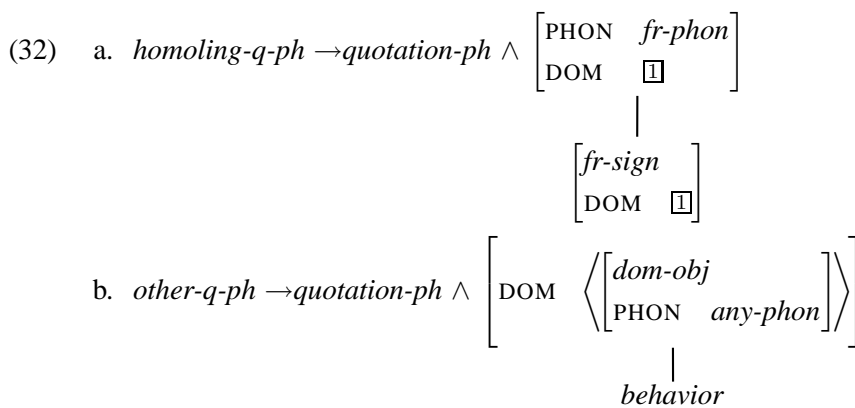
(32) a. *homoling-q-ph* → *quotation-ph* ∧ $\begin{bmatrix} \text{PHON} & \textit{fr-phon} \\ \text{DOM} & \boxed{1} \end{bmatrix}$

$\begin{bmatrix} \textit{fr-sign} \\ \text{DOM} \quad \boxed{1} \end{bmatrix}$

b. *other-q-ph* → *quotation-ph* ∧ $\begin{bmatrix} \text{DOM} & \left\langle \begin{bmatrix} \textit{dom-obj} \\ \text{PHON} \quad \textit{any-phon} \end{bmatrix} \right\rangle \end{bmatrix}$

*behavior*